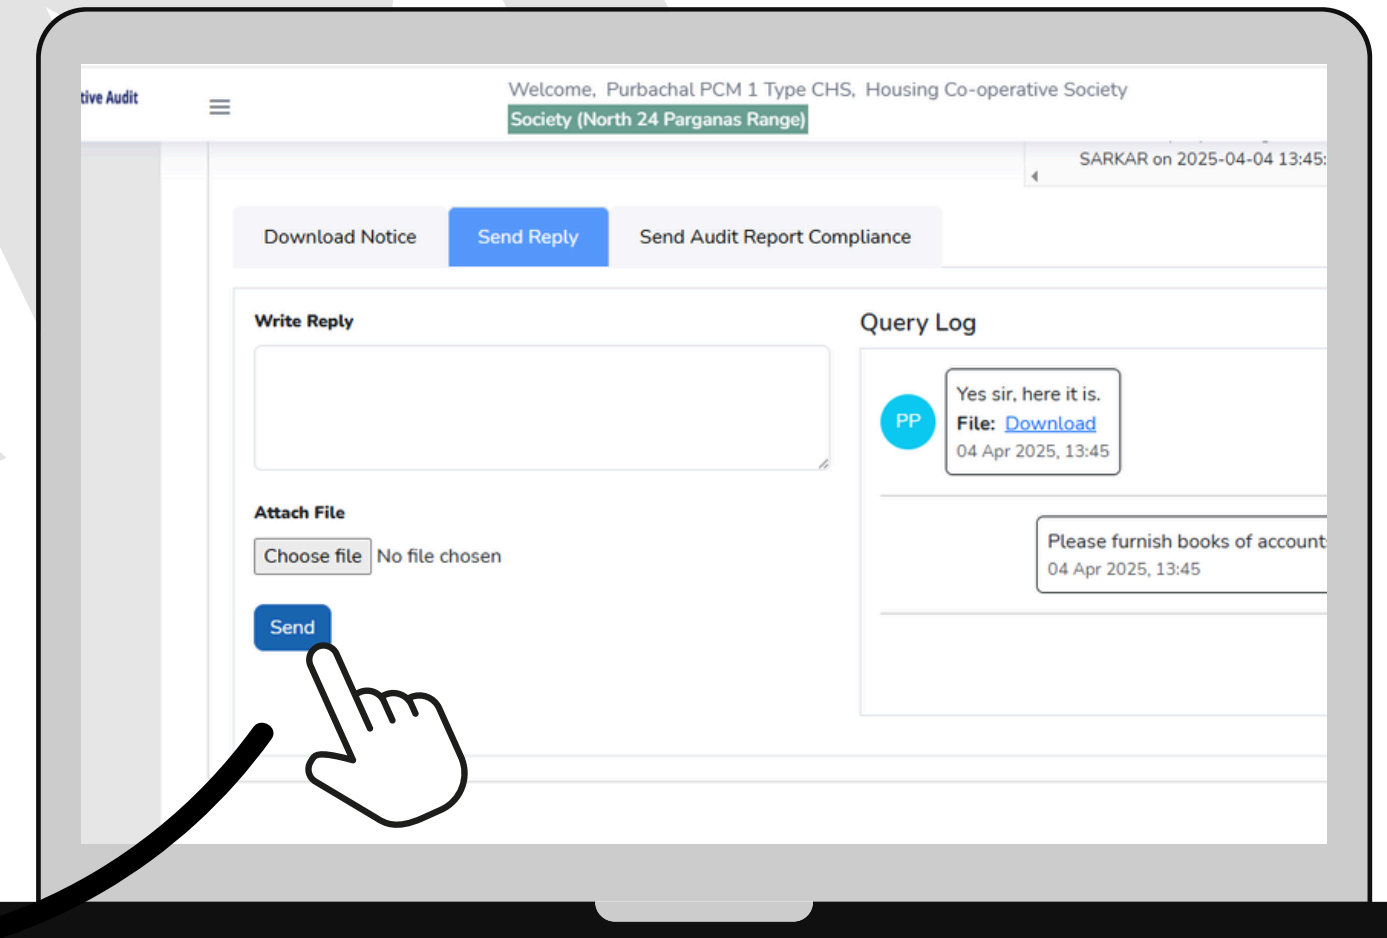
tive Audit

Welcome, Purbachal PCM 1 Type CHS, Housing Co-operative Society

Society (North 24 Parganas Range)

SARKAR on 2025-04-04 13:45:

Download Notice

Send Reply

Send Audit Report Compliance

Write Reply

Attach File

Choose file No file chosen

Send

Query Log

PP

Yes sir, here it is.

File: Download

04 Apr 2025, 13:45

Please furnish books of account

04 Apr 2025, 13:45